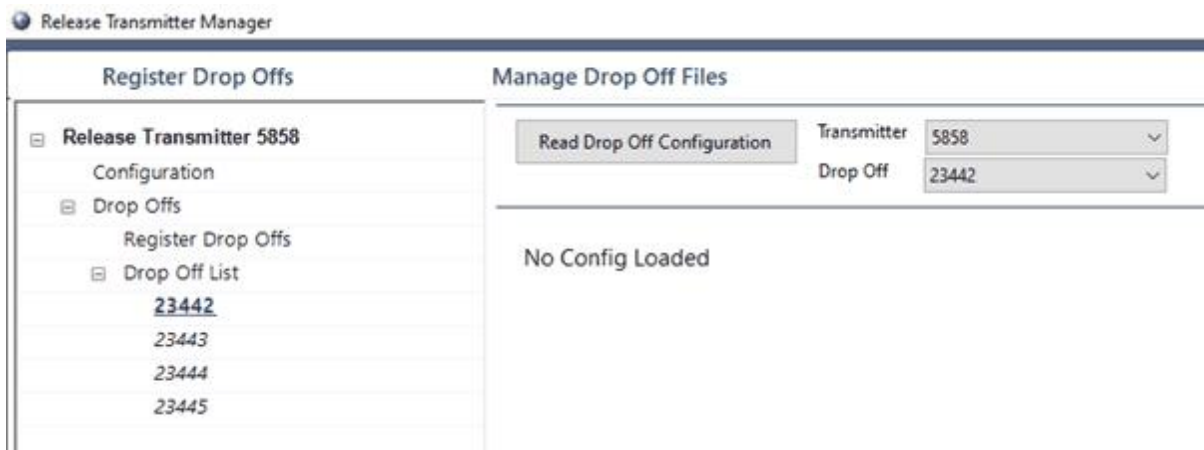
Release Transmitter Manager

Register Drop Offs

Release Transmitter 5858
Configuration
Drop Offs
Register Drop Offs
Drop Off List
23442
23443
23444
23445

Manage Drop Off Files

Read Drop Off Configuration

Transmitter 5858
Drop Off 23442

No Config Loaded